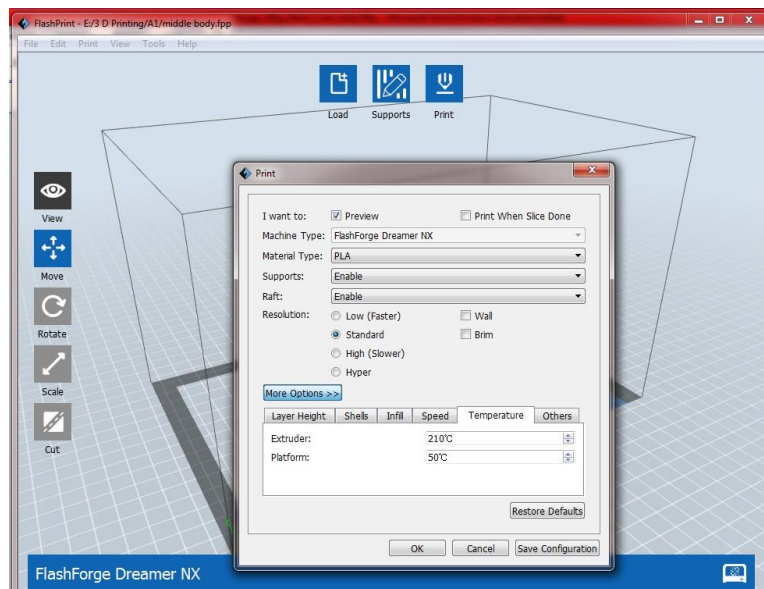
FlashPrint - E:/3 D Printing/A1/middle body.fpp

File Edit Print View Tools Help

Load Supports Print

View

Move

Rotate

Scale

Cut

Print

I want to: Preview Print When Slice Done

Machine Type: FlashForge Dreamer NX

Material Type: PLA

Supports: Enable

Raft: Enable

Resolution: Low (Faster) Wall

Standard Brim

High (Slower)

Hyper

More Options >>

| Layer Height | Shells | Infill | Speed | Temperature | Others |
|---|---|---|---|---|---|

Extruder: 210℃

Platform: 50℃

Restore Defaults

OK Cancel Save Configuration

FlashForge Dreamer NX